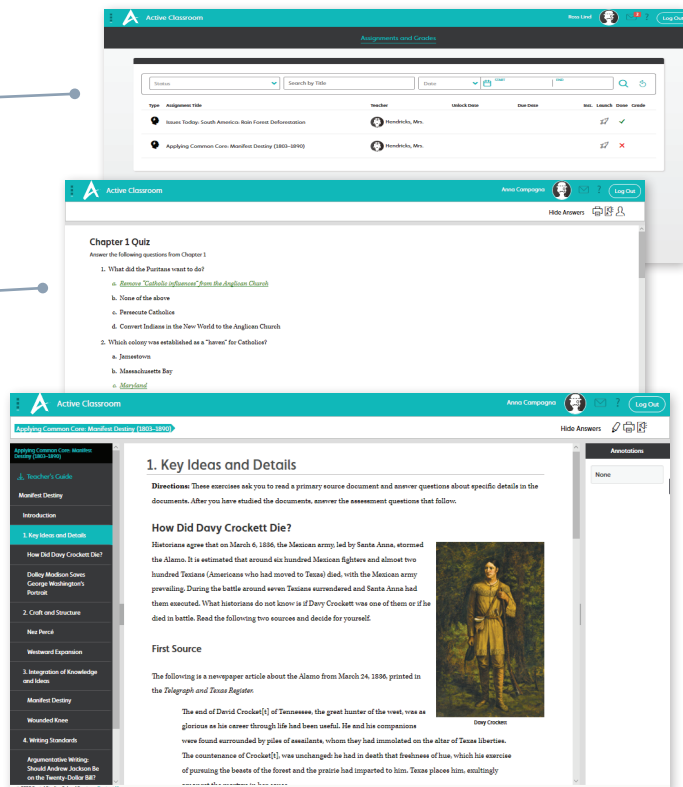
Active Classroom

Ross Lind

Log Out

Assignments and Grades

Status

Search by Title

Dates

Start

End

Type | Assignment Title | Teacher | Unlock Date | Due Date | Inst. | Launch | Done | Grade

Issues Today: South America: Rain Forest Deforestation | Hendricks, Mrs.

Applying Common Core: Manifest Destiny (1803–1890) | Hendricks, Mrs.

Active Classroom

Anna Campagna

Log Out

Hide Answers

Chapter 1 Quiz

Answer the following questions from Chapter 1

1. What did the Puritans want to do?

a. Remove "Catholic influences" from the Anglican Church

b. None of the above

c. Persecute Catholics

d. Convert Indians in the New World to the Anglican Church

2. Which colony was established as a "haven" for Catholics?

a. Jamestown

b. Massachusetts Bay

c. Maryland

Active Classroom

Anna Campagna

Log Out

Applying Common Core: Manifest Destiny (1803–1890)

Hide Answers

Applying Common Core: Manifest Destiny (1803–1890)

Teacher's Guide

Manifest Destiny

Introduction

1. Key Ideas and Details

How Did Davy Crockett Die?

Dolley Madison Saves George Washington's Portrait

2. Craft and Structure

Nez Percé

Westward Expansion

3. Integration of Knowledge and Ideas

Manifest Destiny

Wounded Knee

4. Writing Standards

Argumentative Writing: Should Andrew Jackson Be on the Twenty-Dollar Bill?

Annotations

None

1. Key Ideas and Details

Directions: These exercises ask you to read a primary source document and answer questions about specific details in the documents. After you have studied the documents, answer the assessment questions that follow.

How Did Davy Crockett Die?

Historians agree that on March 6, 1836, the Mexican army, led by Santa Anna, stormed the Alamo. It is estimated that around six hundred Mexican fighters and almost two hundred Texians (Americans who had moved to Texas) died, with the Mexican army prevailing. During the battle around seven Texians surrendered and Santa Anna had them executed. What historians do not know is if Davy Crockett was one of them or if he died in battle. Read the following two sources and decide for yourself.

First Source

The following is a newspaper article about the Alamo from March 24, 1836, printed in the Telegraph and Texas Register.

The end of David Crocket[t] of Tennessee, the great hunter of the west, was as glorious as his career through life had been useful. He and his companions were found surrounded by piles of assailants, whom they had immolated on the altar of Texas liberties. The countenance of Crocket[t], was unchanged: he had in death that freshness of hue, which his exercise of pursuing the beasts of the forest and the prairie had imparted to him. Texas places him, exultingly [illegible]

Davy Crockett